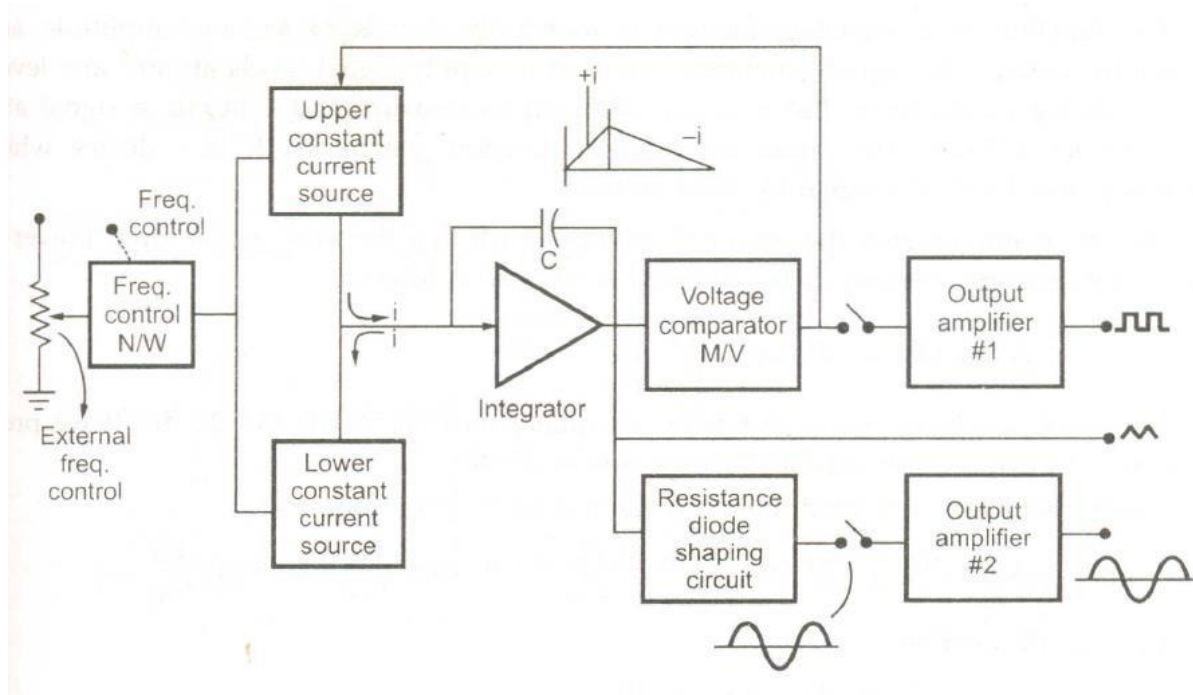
Upper constant current source

+i

–i

Freq. control

Freq. control N/W

C

i

i

Voltage comparator M/V

Output amplifier #1

Integrator

External freq. control

Lower constant current source

Resistance diode shaping circuit

Output amplifier #2